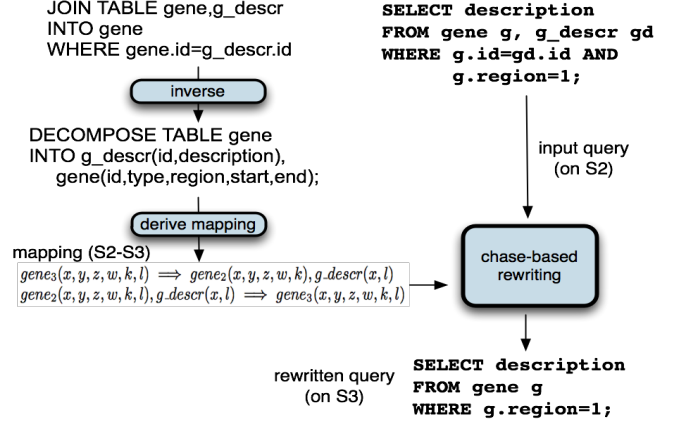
JOIN TABLE gene,g_descr
INTO gene
WHERE gene.id=g_descr.id

inverse

DECOMPOSE TABLE gene
INTO g_descr(id,description),
gene(id,type,region,start,end);

derive mapping

mapping (S2-S3)

$gene_3(x, y, z, w, k, l) \implies gene_2(x, y, z, w, k), g\_descr(x, l)$
$gene_2(x, y, z, w, k, l), g\_descr(x, l) \implies gene_3(x, y, z, w, k, l)$

SELECT description
FROM gene g, g_descr gd
WHERE g.id=gd.id AND
g.region=1;

input query
(on S2)

chase-based
rewriting

rewritten query
(on S3)

SELECT description
FROM gene g
WHERE g.region=1;